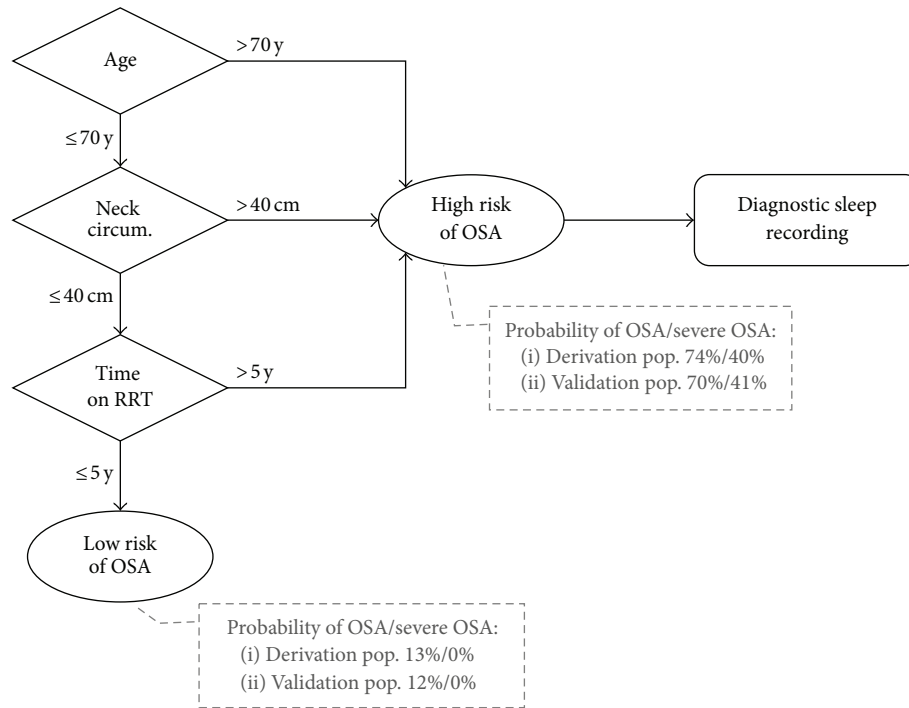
Age

> 70 y

≤ 70 y

Neck circum.

> 40 cm

High risk of OSA

Diagnostic sleep recording

≤ 40 cm

Probability of OSA/severe OSA:
(i) Derivation pop. 74%/40%
(ii) Validation pop. 70%/41%

Time on RRT

> 5 y

≤ 5 y

Low risk of OSA

Probability of OSA/severe OSA:
(i) Derivation pop. 13%/0%
(ii) Validation pop. 12%/0%